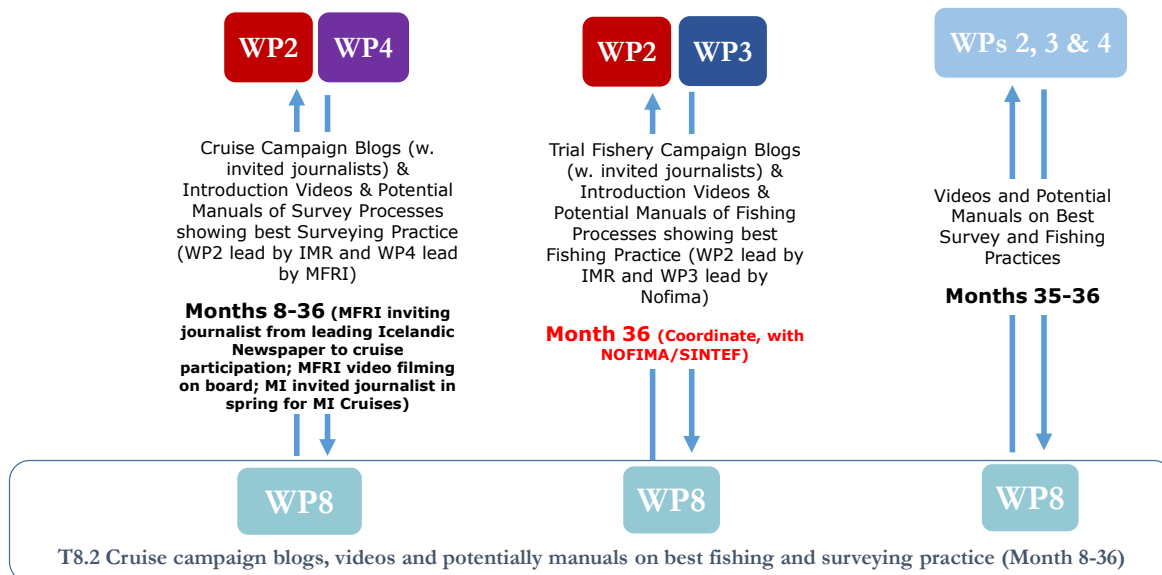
WP2 WP4

Cruise Campaign Blogs (w. invited journalists) & Introduction Videos & Potential Manuals of Survey Processes showing best Surveying Practice (WP2 lead by IMR and WP4 lead by MFRI)

**Months 8-36** (MFRI inviting journalist from leading Icelandic Newspaper to cruise participation; MFRI video filming on board; MI invited journalist in spring for MI Cruises)

WP8

WP2 WP3

Trial Fishery Campaign Blogs (w. invited journalists) & Introduction Videos & Potential Manuals of Fishing Processes showing best Fishing Practice (WP2 lead by IMR and WP3 lead by Nofima)

Month 36 (Coordinate, with NOFIMA/SINTEF)

WP8

WPs 2, 3 & 4

Videos and Potential Manuals on Best Survey and Fishing Practices

Months 35-36

WP8

T8.2 Cruise campaign blogs, videos and potentially manuals on best fishing and surveying practice (Month 8-36)